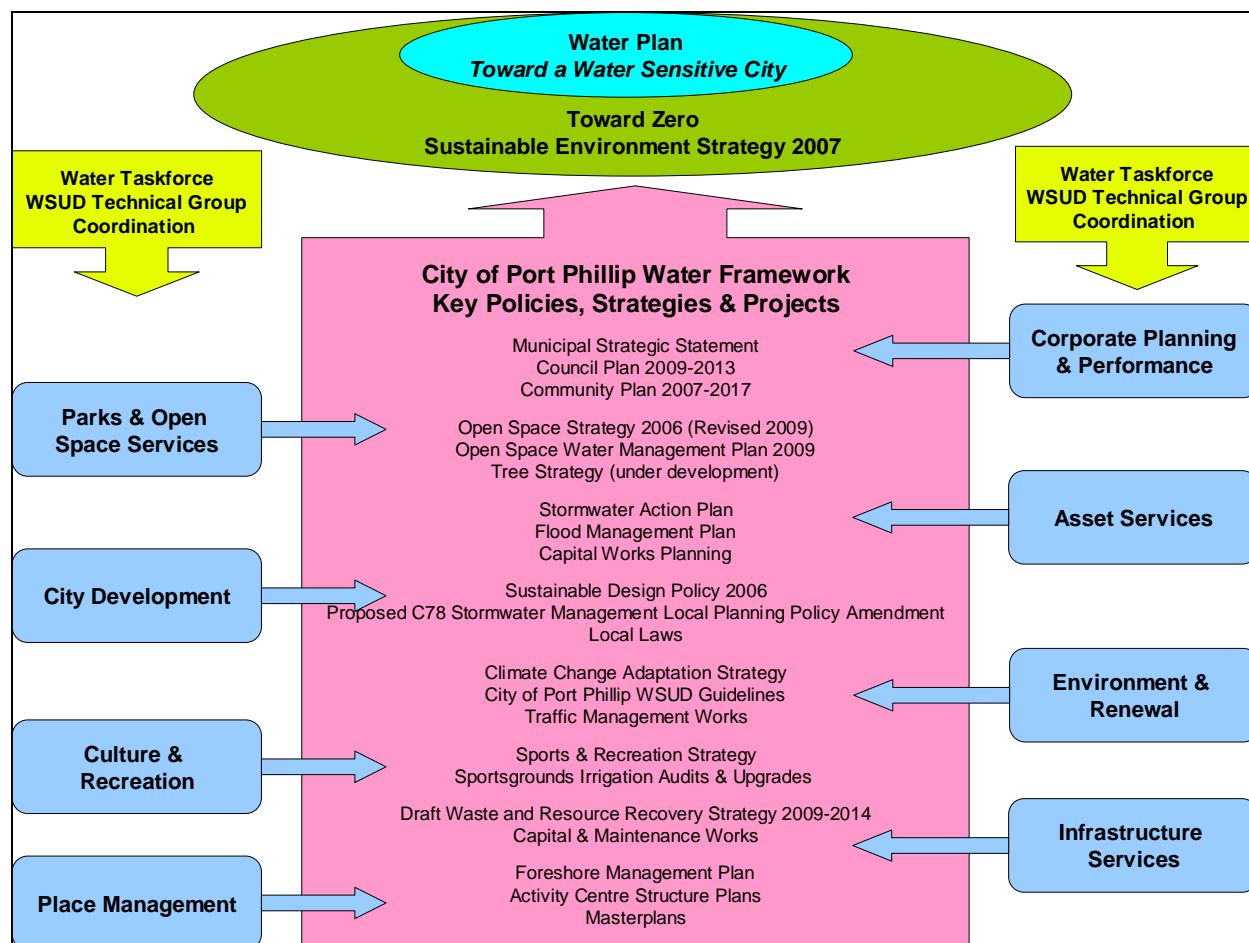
Water Plan
Toward a Water Sensitive City

Toward Zero
Sustainable Environment Strategy 2007

Water Taskforce
WSUD Technical Group
Coordination

Water Taskforce
WSUD Technical Group
Coordination

City of Port Phillip Water Framework
Key Policies, Strategies & Projects

Municipal Strategic Statement
Council Plan 2009-2013
Community Plan 2007-2017

Open Space Strategy 2006 (Revised 2009)
Open Space Water Management Plan 2009
Tree Strategy (under development)

Stormwater Action Plan
Flood Management Plan
Capital Works Planning

Sustainable Design Policy 2006
Proposed C78 Stormwater Management Local Planning Policy Amendment
Local Laws

Climate Change Adaptation Strategy
City of Port Phillip WSUD Guidelines
Traffic Management Works

Sports & Recreation Strategy
Sportsgrounds Irrigation Audits & Upgrades

Draft Waste and Resource Recovery Strategy 2009-2014
Capital & Maintenance Works

Foreshore Management Plan
Activity Centre Structure Plans
Masterplans

Parks & Open Space Services

City Development

Culture & Recreation

Place Management

Corporate Planning & Performance

Asset Services

Environment & Renewal

Infrastructure Services